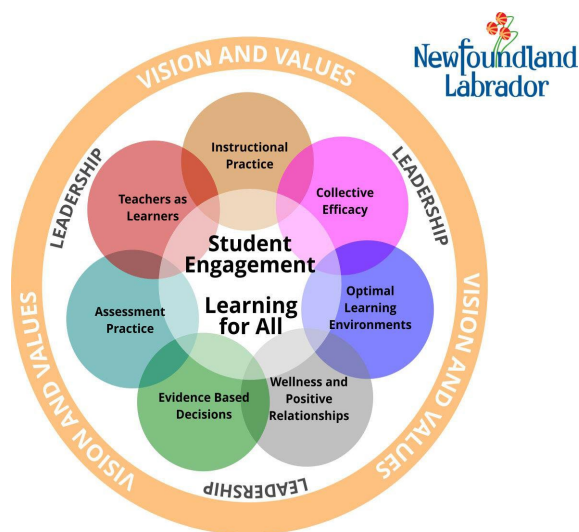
Newfoundland Labrador

VISION AND VALUES

LEADERSHIP

LEADERSHIP

VISION AND VALUES

VISION AND VALUES

LEADERSHIP

Instructional Practice

Teachers as Learners

Collective Efficacy

Student Engagement

Learning for All

Assessment Practice

Optimal Learning Environments

Evidence Based Decisions

Wellness and Positive Relationships